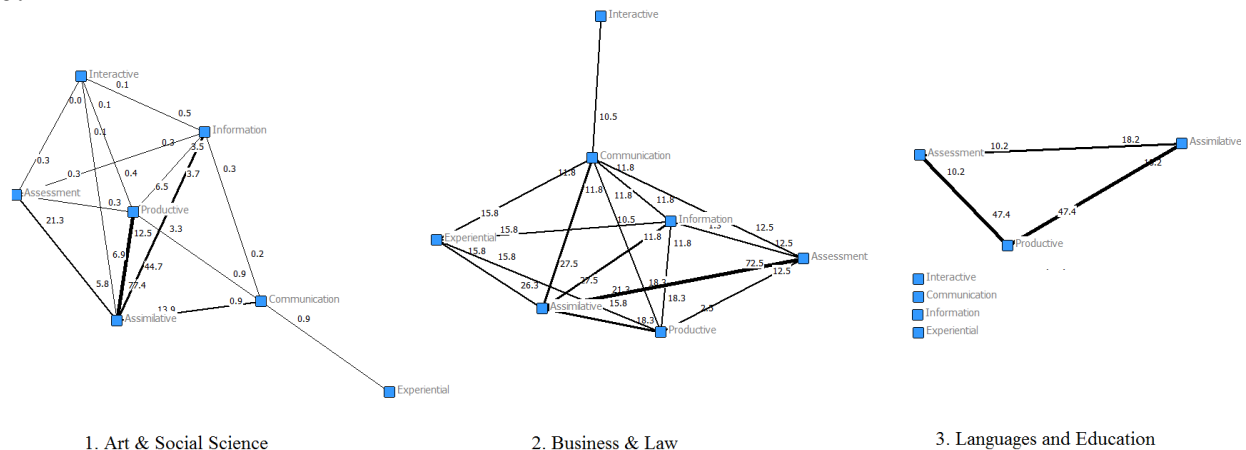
Interactive
0.1
0.0
0.1
0.5
0.1
Information
0.3
0.3
3.5
0.3
0.4
3.7
0.3
Assessment
6.5
0.3
Productive
21.3
12.5
3.3
0.2
6.9
44.7
0.9
5.8
77.4
13.9
0.9
Communication
Assimilative
0.9
Experiential

1. Art & Social Science

Interactive
10.5
Communication
11.8
11.8
11.8
11.8
11.8
15.8
10.5
Information
12.5
15.8
Experiential
11.8
11.8
12.5
15.8
15.8
27.5
27.5
18.3
72.5
Assessment
26.3
21.3
12.5
15.8
18.3
Assimilative
18.3
2.5
Productive

2. Business & Law

Assessment
10.2
18.2
Assimilative
10.2
18.2
47.4
47.4
Productive
Interactive
Communication
Information
Experiential

3. Languages and Education